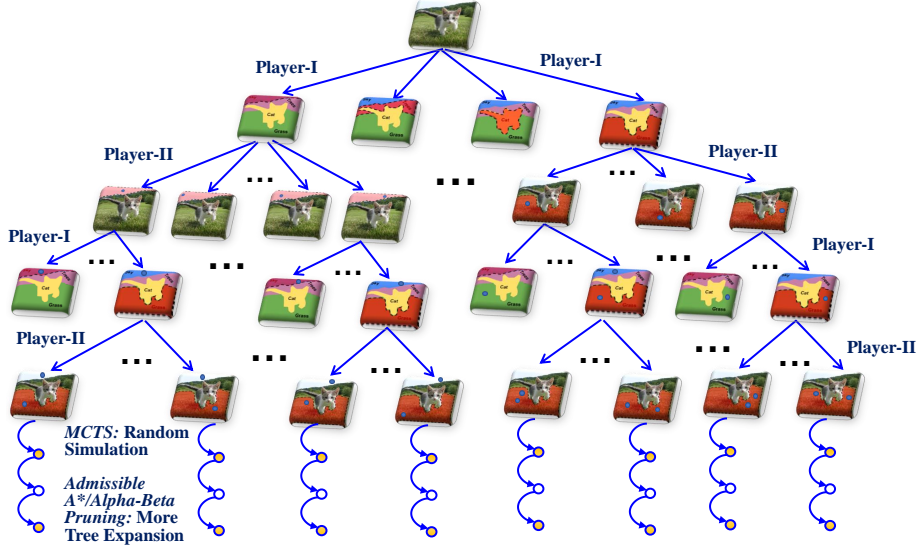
Player-I

Player-I

Player-II

Player-II

Player-I

Player-I

Player-II

Player-II

Cat

Grass

Cat

Grass

Grass

Cat

Cat

Grass

Cat

Grass

Cat

Grass

Cat

Cat

...

...

...

...

...

...

...

...

...

...

...

...

...

...

...

*MCTS:* Random Simulation

*Admissible A\*/Alpha-Beta Pruning:* More Tree Expansion